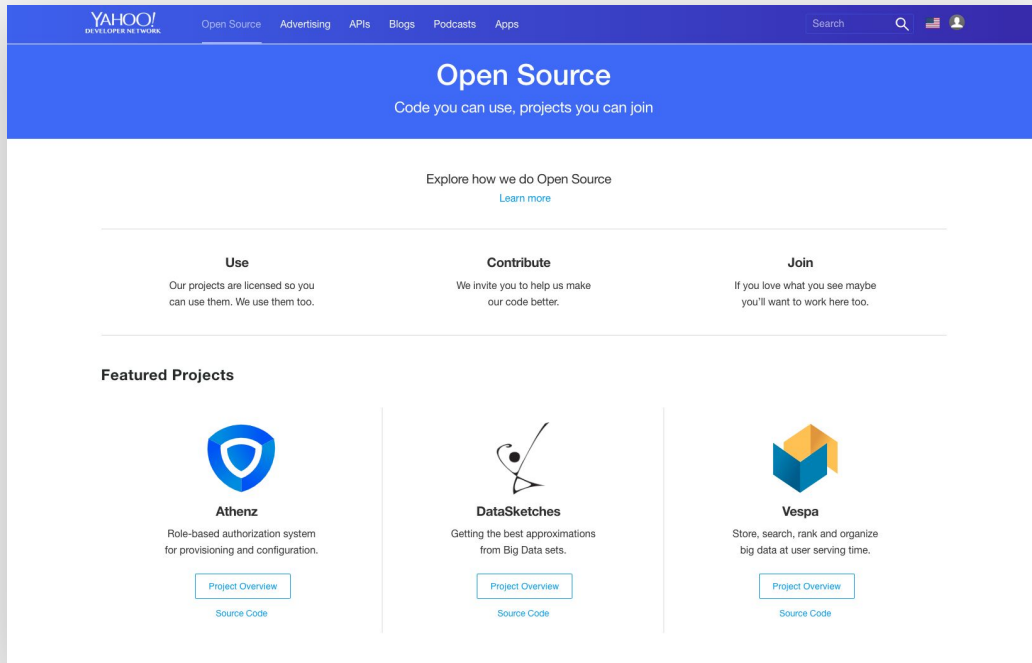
YAHOO!
DEVELOPER NETWORK

Open Source Advertising APIs Blogs Podcasts Apps

Search

Open Source

Code you can use, projects you can join

Explore how we do Open Source

Learn more

Use

Our projects are licensed so you can use them. We use them too.

Contribute

We invite you to help us make our code better.

Join

If you love what you see maybe you'll want to work here too.

Featured Projects

Athenz

Role-based authorization system for provisioning and configuration.

Project Overview

Source Code

DataSketches

Getting the best approximations from Big Data sets.

Project Overview

Source Code

Vespa

Store, search, rank and organize big data at user serving time.

Project Overview

Source Code